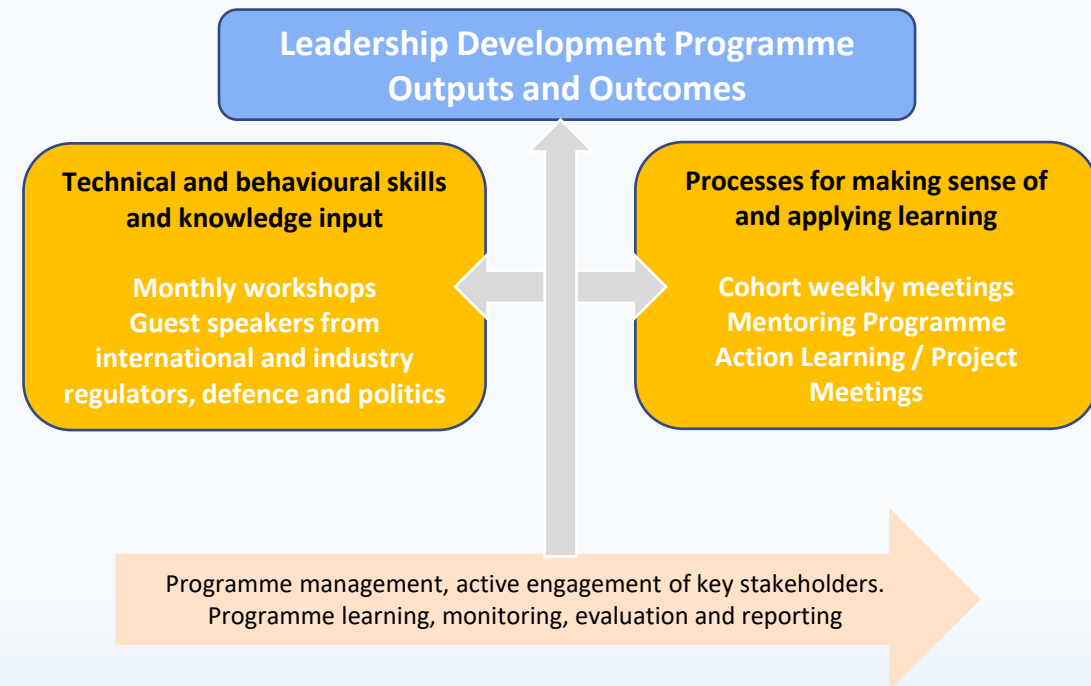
Leadership Development Programme
Outputs and Outcomes

Technical and behavioural skills and knowledge input

Monthly workshops
Guest speakers from international and industry regulators, defence and politics

Processes for making sense of and applying learning

Cohort weekly meetings
Mentoring Programme
Action Learning / Project Meetings

Programme management, active engagement of key stakeholders.
Programme learning, monitoring, evaluation and reporting